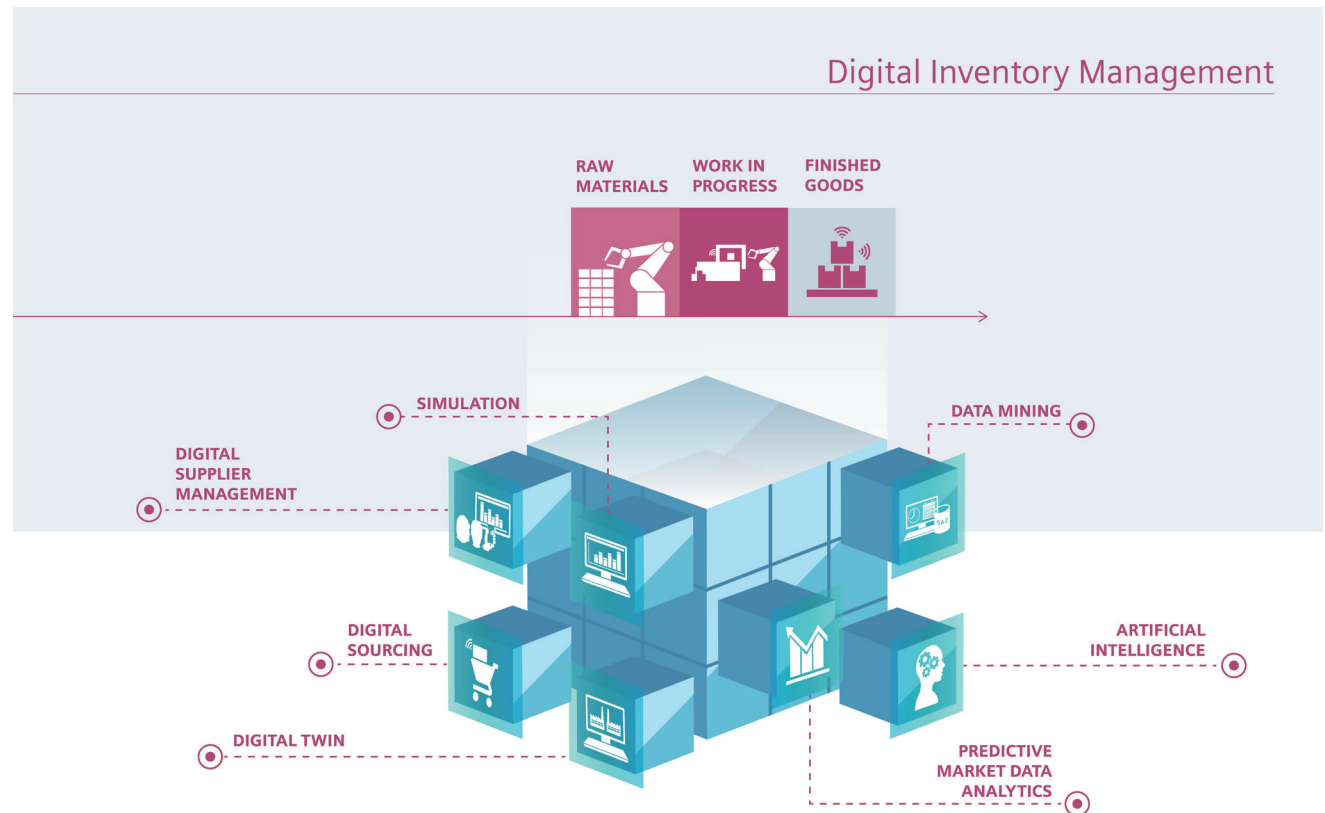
Digital Inventory Management

RAW MATERIALS

WORK IN PROGRESS

FINISHED GOODS

SIMULATION

DATA MINING

DIGITAL SUPPLIER MANAGEMENT

DIGITAL SOURCING

ARTIFICIAL INTELLIGENCE

DIGITAL TWIN

PREDICTIVE MARKET DATA ANALYTICS